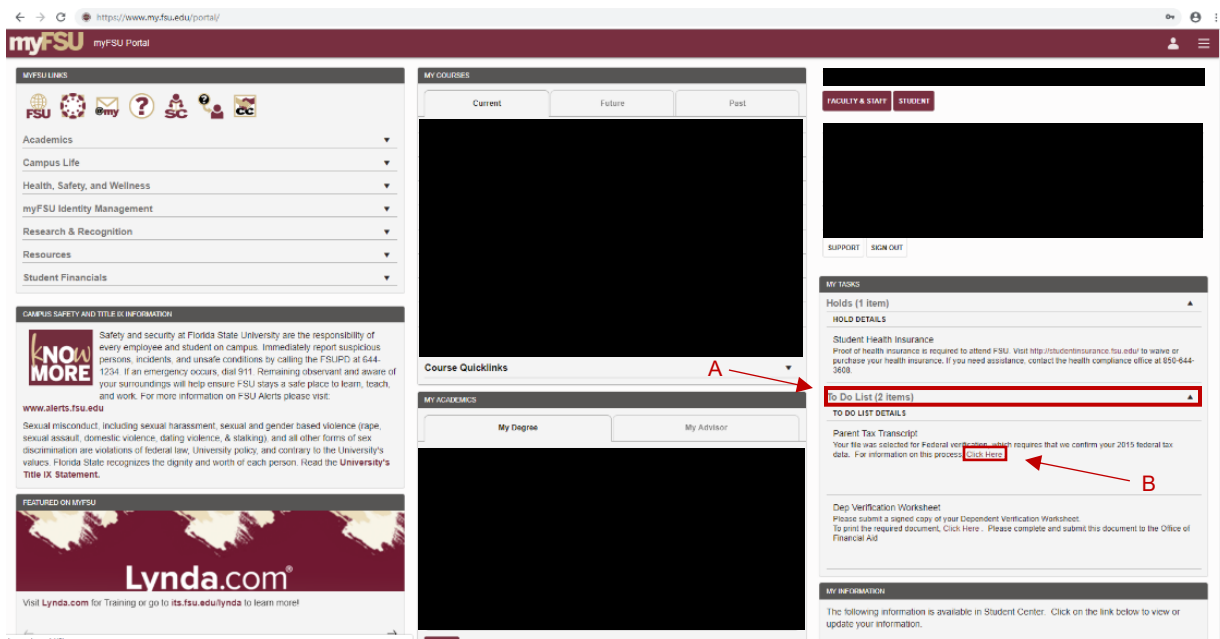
https://www.my.fsu.edu/portal/

myFSU myFSU Portal

MYFSU LINKS

FSU @my SC CC

Academics ▼
Campus Life ▼
Health, Safety, and Wellness ▼
myFSU Identity Management ▼
Research & Recognition ▼
Resources ▼
Student Financials ▼

CAMPUS SAFETY AND TITLE IX INFORMATION

KNOW MORE

Safety and security at Florida State University are the responsibility of every employee and student on campus. Immediately report suspicious persons, incidents, and unsafe conditions by calling the FSUPD at 644-1234. If an emergency occurs, dial 911. Remaining observant and aware of your surroundings will help ensure FSU stays a safe place to learn, teach, and work. For more information on FSU Alerts please visit: www.alerts.fsu.edu

Sexual misconduct, including sexual harassment, sexual and gender based violence (rape, sexual assault, domestic violence, dating violence, & stalking), and all other forms of sex discrimination are violations of federal law, University policy, and contrary to the University's values. Florida State recognizes the dignity and worth of each person. Read the University's Title IX Statement.

FEATURED ON MYFSU

Lynda.com®

Visit Lynda.com for Training or go to its.fsu.edu/lynda to learn more!

MY COURSES

Current | Future | Past

Course Quicklinks ▼

MY ACADEMICS

My Degree | My Advisor

FACULTY & STAFF | STUDENT

SUPPORT | SIGN OUT

MY TASKS

Holds (1 item) ▲

HOLD DETAILS

Student Health Insurance
Proof of health insurance is required to attend FSU. Visit http://studentinsurance.fsu.edu/ to waive or purchase your health insurance. If you need assistance, contact the health compliance office at 850-644-3608.

A

To Do List (2 items) ▲

TO DO LIST DETAILS

Parent Tax Transcript
Your file was selected for Federal verification, which requires that we confirm your 2015 federal tax data. For information on this process Click Here

B

Dep Verification Worksheet
Please submit a signed copy of your Dependent Verification Worksheet.
To print the required document, Click Here. Please complete and submit this document to the Office of Financial Aid

MY INFORMATION

The following information is available in Student Center. Click on the link below to view or update your information.